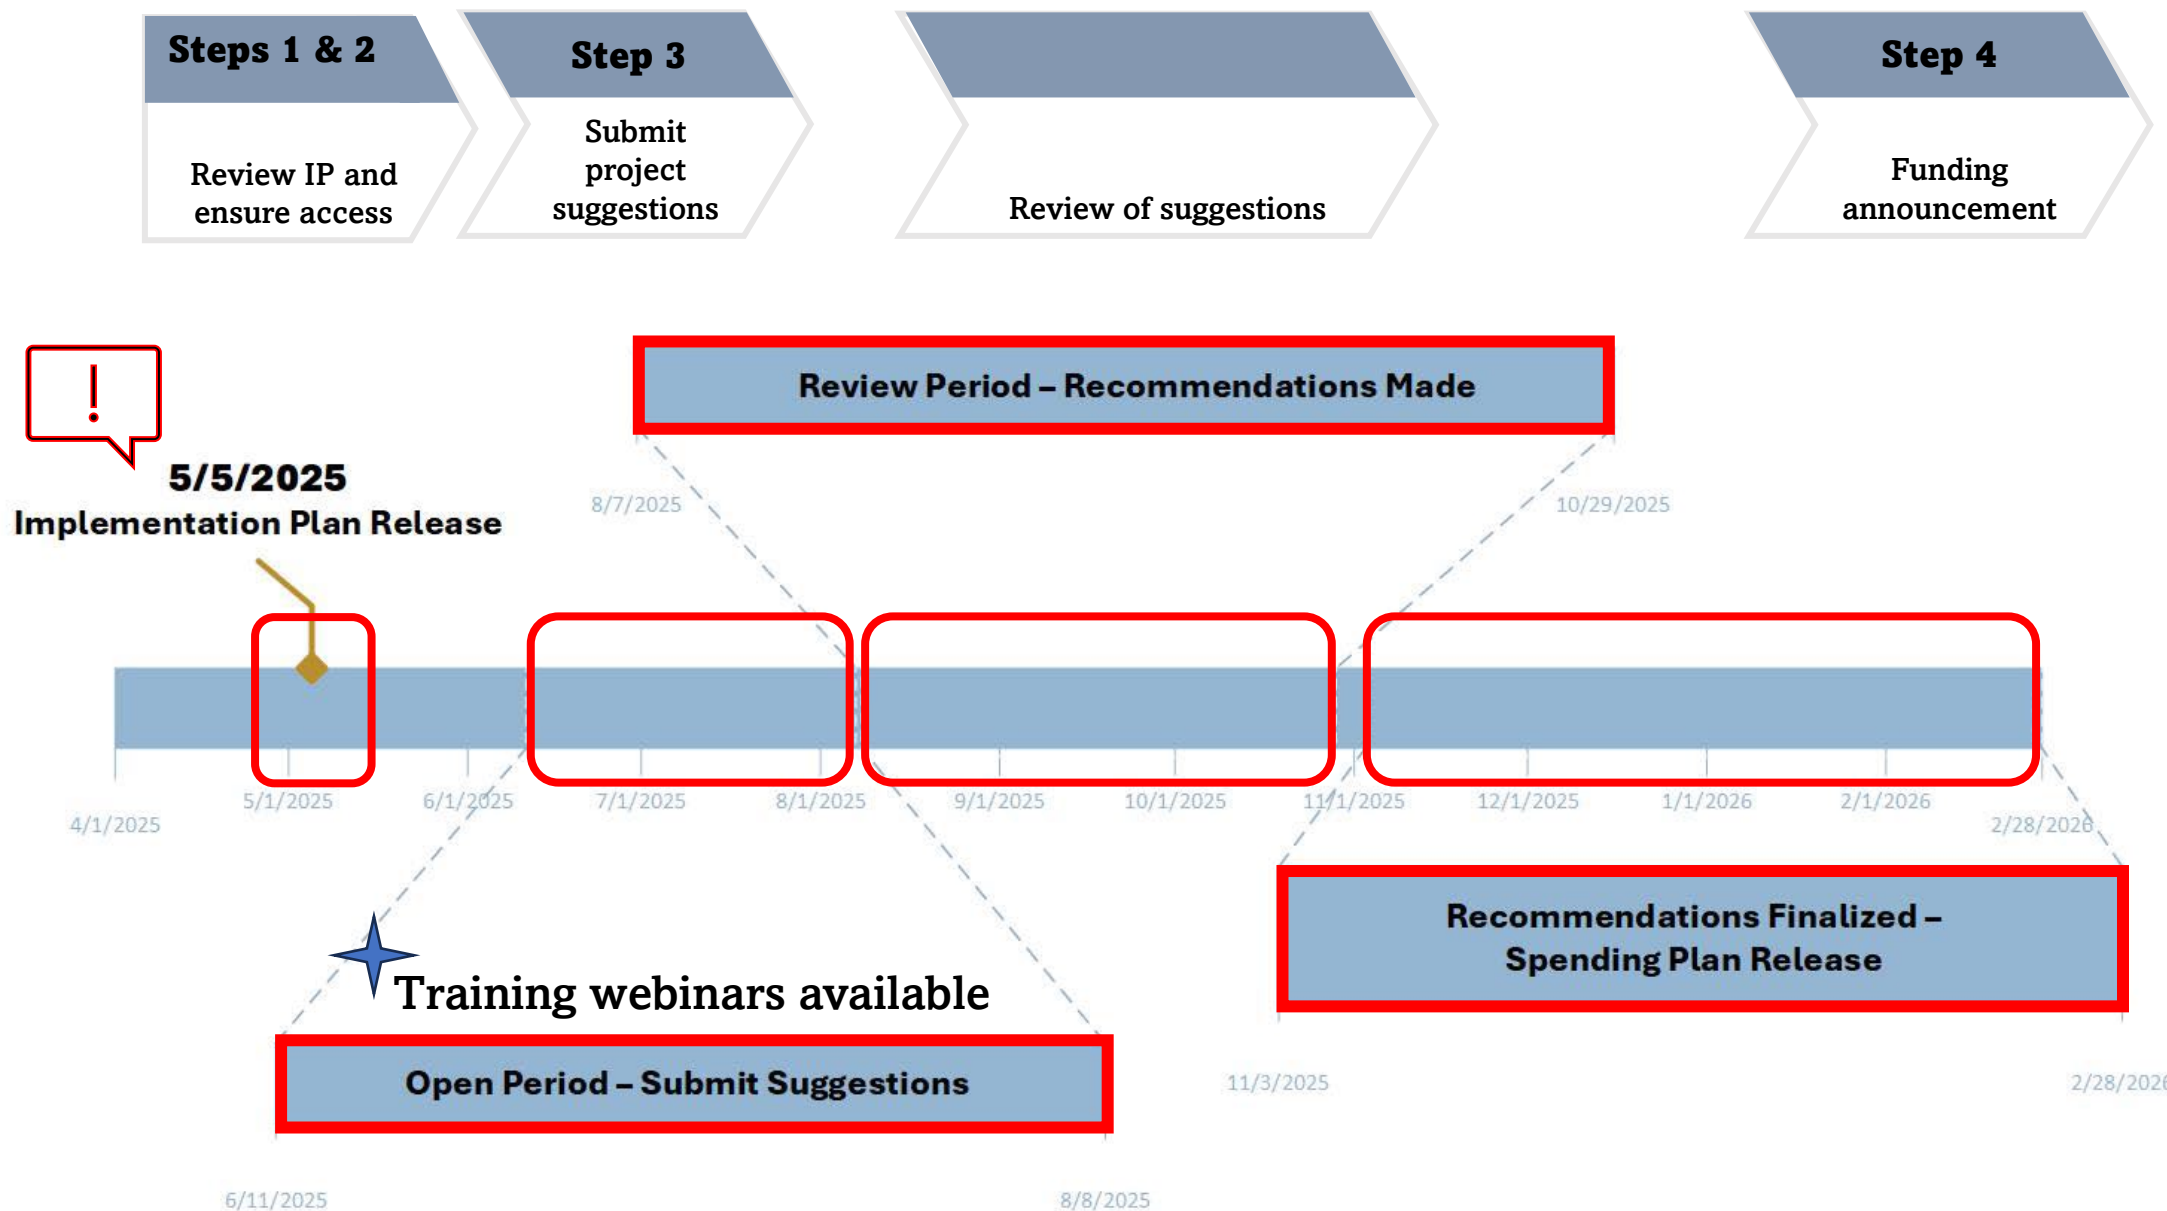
Steps 1 & 2

Review IP and ensure access

Step 3

Submit project suggestions

Review of suggestions

Step 4

Funding announcement

Review Period – Recommendations Made

8/7/2025

10/29/2025

5/5/2025
Implementation Plan Release

4/1/2025

5/1/2025

6/1/2025

7/1/2025

8/1/2025

9/1/2025

10/1/2025

11/1/2025

12/1/2025

1/1/2026

2/1/2026

2/28/2026

Recommendations Finalized – Spending Plan Release

Training webinars available

Open Period – Submit Suggestions

11/3/2025

2/28/202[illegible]

6/11/2025

8/8/2025